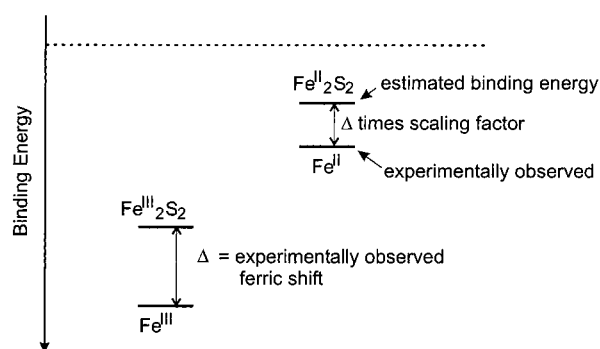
Binding Energy

$Fe^{II}{}_2S_2$ estimated binding energy

$\Delta$ times scaling factor

$Fe^{II}$ experimentally observed

$Fe^{III}{}_2S_2$

$\Delta$ = experimentally observed ferric shift

$Fe^{III}$